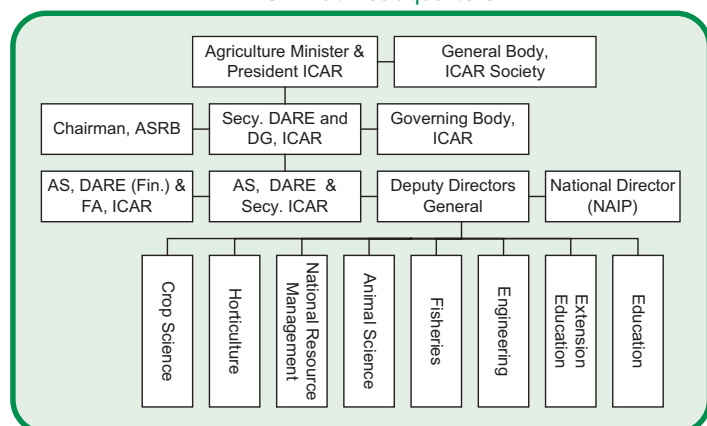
Agriculture Minister & President ICAR

General Body, ICAR Society

Chairman, ASRB

Secy. DARE and DG, ICAR

Governing Body, ICAR

AS, DARE (Fin.) & FA, ICAR

AS, DARE & Secy. ICAR

Deputy Directors General

National Director (NAIP)

Crop Science

Horticulture

National Resource Management

Animal Science

Fisheries

Engineering

Extension Education

Education